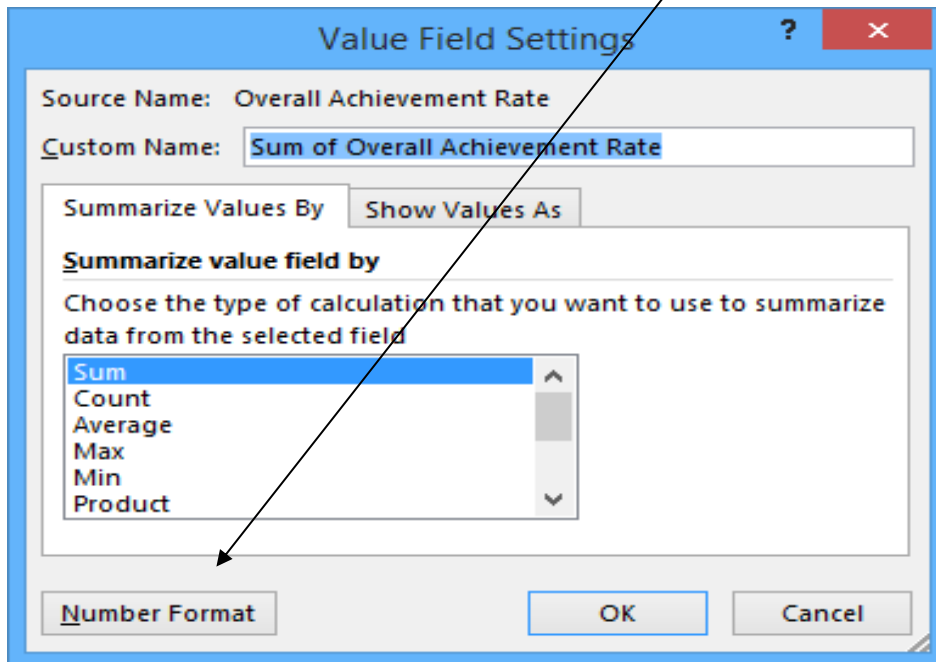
Value Field Settings

?

×

Source Name: Overall Achievement Rate

Custom Name: Sum of Overall Achievement Rate

Summarize Values By

Show Values As

Summarize value field by

Choose the type of calculation that you want to use to summarize data from the selected field

Sum
Count
Average
Max
Min
Product

Number Format

OK

Cancel